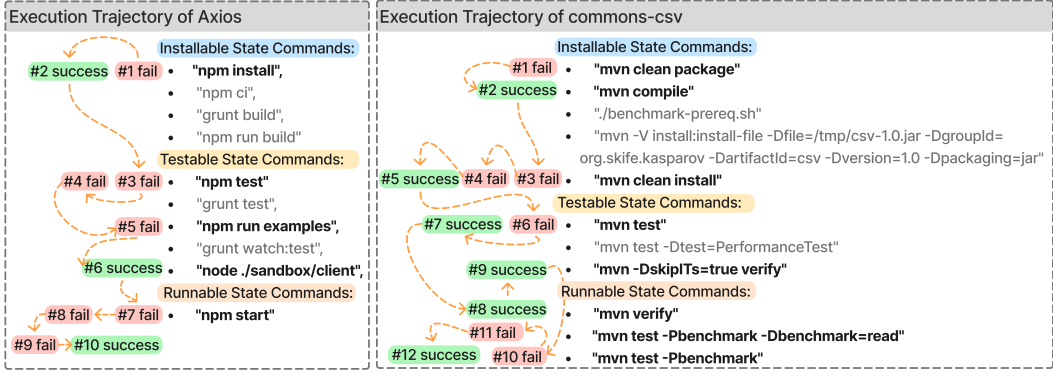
Execution Trajectory of Axios

#2 success #1 fail

Installable State Commands:
• "npm install",
• "npm ci",
• "grunt build",
• "npm run build"

Testable State Commands:
#4 fail #3 fail • "npm test"
• "grunt test",
#5 fail • "npm run examples",
• "grunt watch:test",
#6 success • "node ./sandbox/client",

Runnable State Commands:
#8 fail #7 fail • "npm start"
#9 fail #10 success

Execution Trajectory of commons-csv

Installable State Commands:
#1 fail • "mvn clean package"
#2 success • "mvn compile"
• "./benchmark-prereq.sh"
• "mvn -V install:install-file -Dfile=/tmp/csv-1.0.jar -DgroupId= org.skife.kasparov -DartifactId=csv -Dversion=1.0 -Dpackaging=jar"
#5 success #4 fail #3 fail • "mvn clean install"

Testable State Commands:
#7 success #6 fail • "mvn test"
• "mvn test -Dtest=PerformanceTest"
#9 success • "mvn -DskipITs=true verify"

Runnable State Commands:
#8 success • "mvn verify"
#11 fail • "mvn test -Pbenchmark -Dbenchmark=read"
#12 success #10 fail • "mvn test -Pbenchmark"